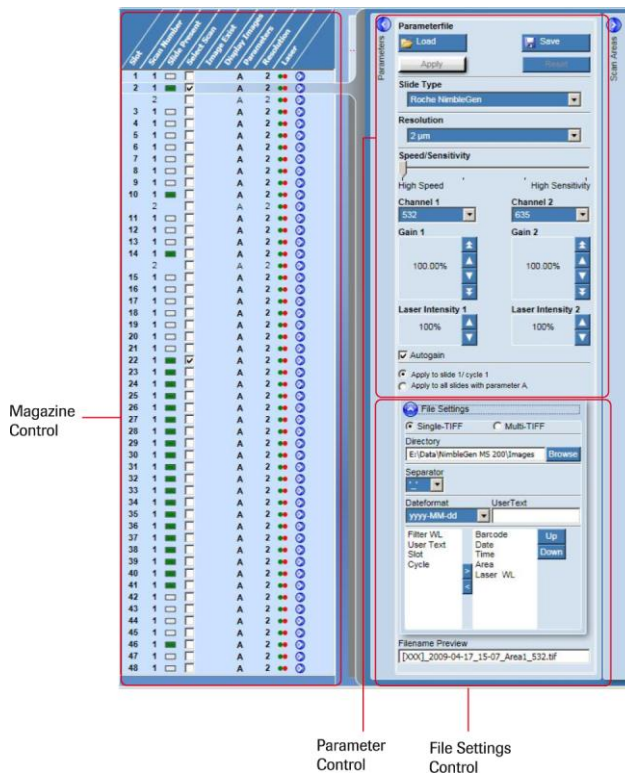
Slot | Scan Number | Slide Present | Select Scan | Image Exist | Display Images | Parameters | Resolution | Laser

1 1 A 2
2 1 A 2
2 A 2
3 1 A 2
4 1 A 2
5 1 A 2
6 1 A 2
7 1 A 2
8 1 A 2
9 1 A 2
10 1 A 2
2 A 2
11 1 A 2
12 1 A 2
13 1 A 2
14 1 A 2
2 A 2
15 1 A 2
16 1 A 2
17 1 A 2
18 1 A 2
19 1 A 2
20 1 A 2
21 1 A 2
22 1 A 2
23 1 A 2
24 1 A 2
25 1 A 2
26 1 A 2
27 1 A 2
28 1 A 2
29 1 A 2
30 1 A 2
31 1 A 2
32 1 A 2
33 1 A 2
34 1 A 2
35 1 A 2
36 1 A 2
37 1 A 2
38 1 A 2
39 1 A 2
40 1 A 2
41 1 A 2
42 1 A 2
43 1 A 2
44 1 A 2
45 1 A 2
46 1 A 2
47 1 A 2
48 1 A 2

Parameters

Parameterfile
Load
Save
Apply
Reset

Slide Type
Roche NimbleGen

Resolution
2 µm

Speed/Sensitivity
High Speed
High Sensitivity

Channel 1
532
Channel 2
635

Gain 1
100.00%
Gain 2
100.00%

Laser Intensity 1
100%
Laser Intensity 2
100%

Autogain

Apply to slide 1/ cycle 1
Apply to all slides with parameter A.

Scan Areas

File Settings
Single-TIFF
Multi-TIFF
Directory
E:\Data\NimbleGen MS 200\Images
Browse
Separator
"_"
Dateformat
yyyy-MM-dd
UserText
Filter WL
User Text
Slot
Cycle
Barcode
Date
Time
Area
Laser WL
Up
Down
>
<
Filename Preview
[XXX]_2009-04-17_15-07_Area1_532.tif

Magazine Control

Parameter Control

File Settings Control